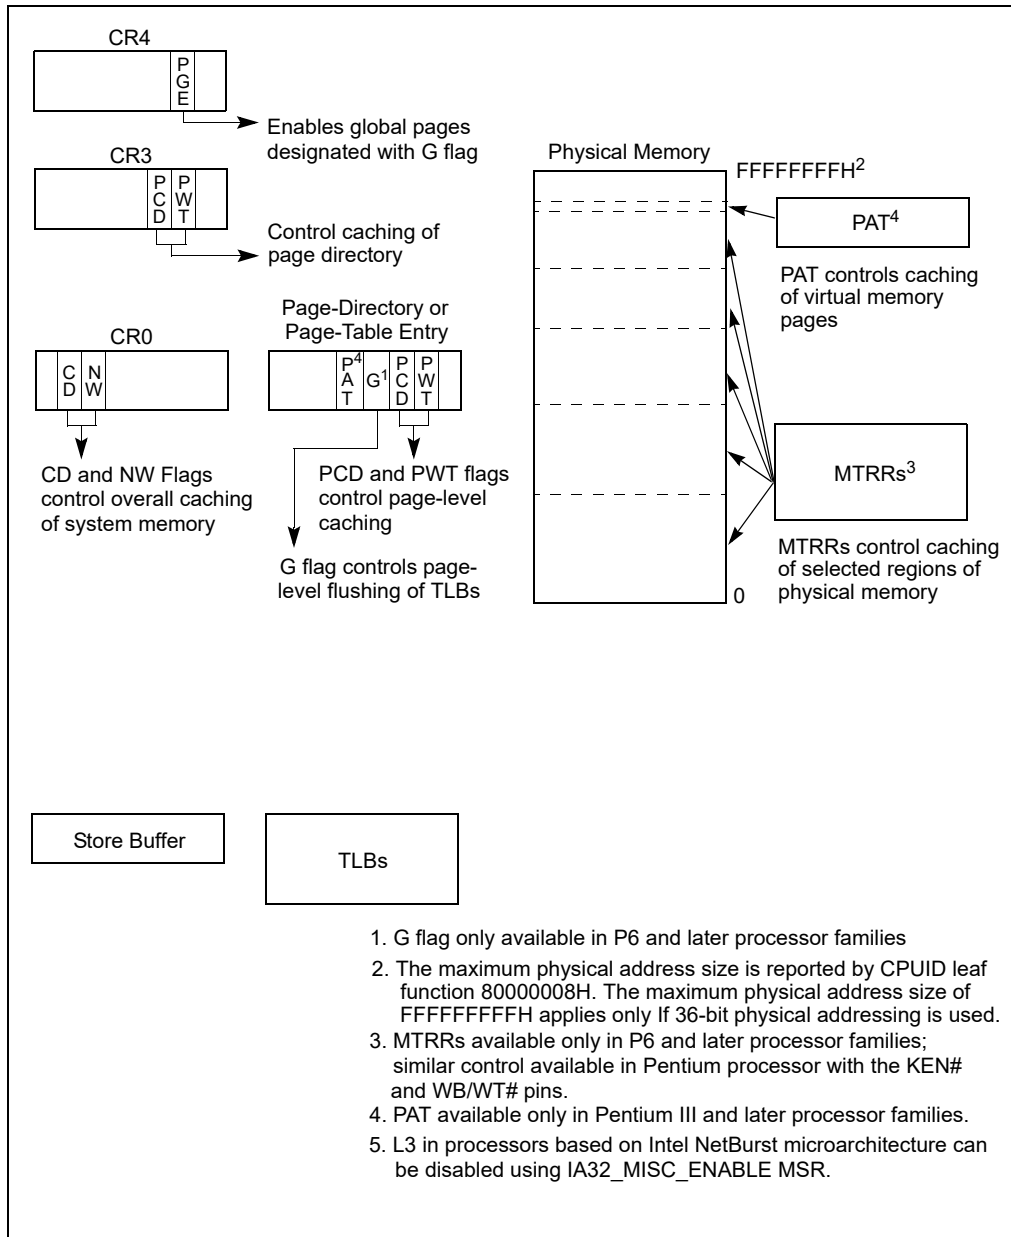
CR4

PGE

Enables global pages designated with G flag

CR3

PCD PWT

Control caching of page directory

CR0

CD NW

CD and NW Flags control overall caching of system memory

Page-Directory or Page-Table Entry

$PAT^4$ $G^1$ PCD PWT

PCD and PWT flags control page-level caching

G flag controls page-level flushing of TLBs

Physical Memory

$FFFFFFFFH^2$

$PAT^4$

PAT controls caching of virtual memory pages

$MTRRs^3$

MTRRs control caching of selected regions of physical memory

0

Store Buffer

TLBs

1. G flag only available in P6 and later processor families
2. The maximum physical address size is reported by CPUID leaf function 80000008H. The maximum physical address size of FFFFFFFFFH applies only If 36-bit physical addressing is used.
3. MTRRs available only in P6 and later processor families; similar control available in Pentium processor with the KEN# and WB/WT# pins.
4. PAT available only in Pentium III and later processor families.
5. L3 in processors based on Intel NetBurst microarchitecture can be disabled using IA32_MISC_ENABLE MSR.